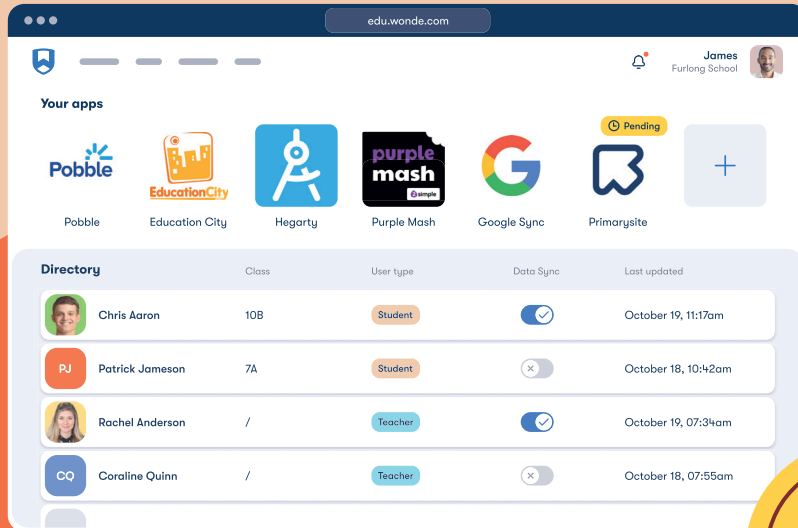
edu.wonde.com

James
Furlong School

Your apps

Pobble
Pobble

EducationCity
Education City

Hegarty

purple mash
2simple
Purple Mash

Google Sync

Pending
Primarysite

+

Directory

| | Class | User type | Data Sync | Last updated |
|---|---|---|---|---|
| Chris Aaron | 10B | Student | | October 19, 11:17am |
| PJ Patrick Jameson | 7A | Student | × | October 18, 10:42am |
| Rachel Anderson | / | Teacher | | October 19, 07:34am |
| CQ Coraline Quinn | / | Teacher | × | October 18, 07:55am |